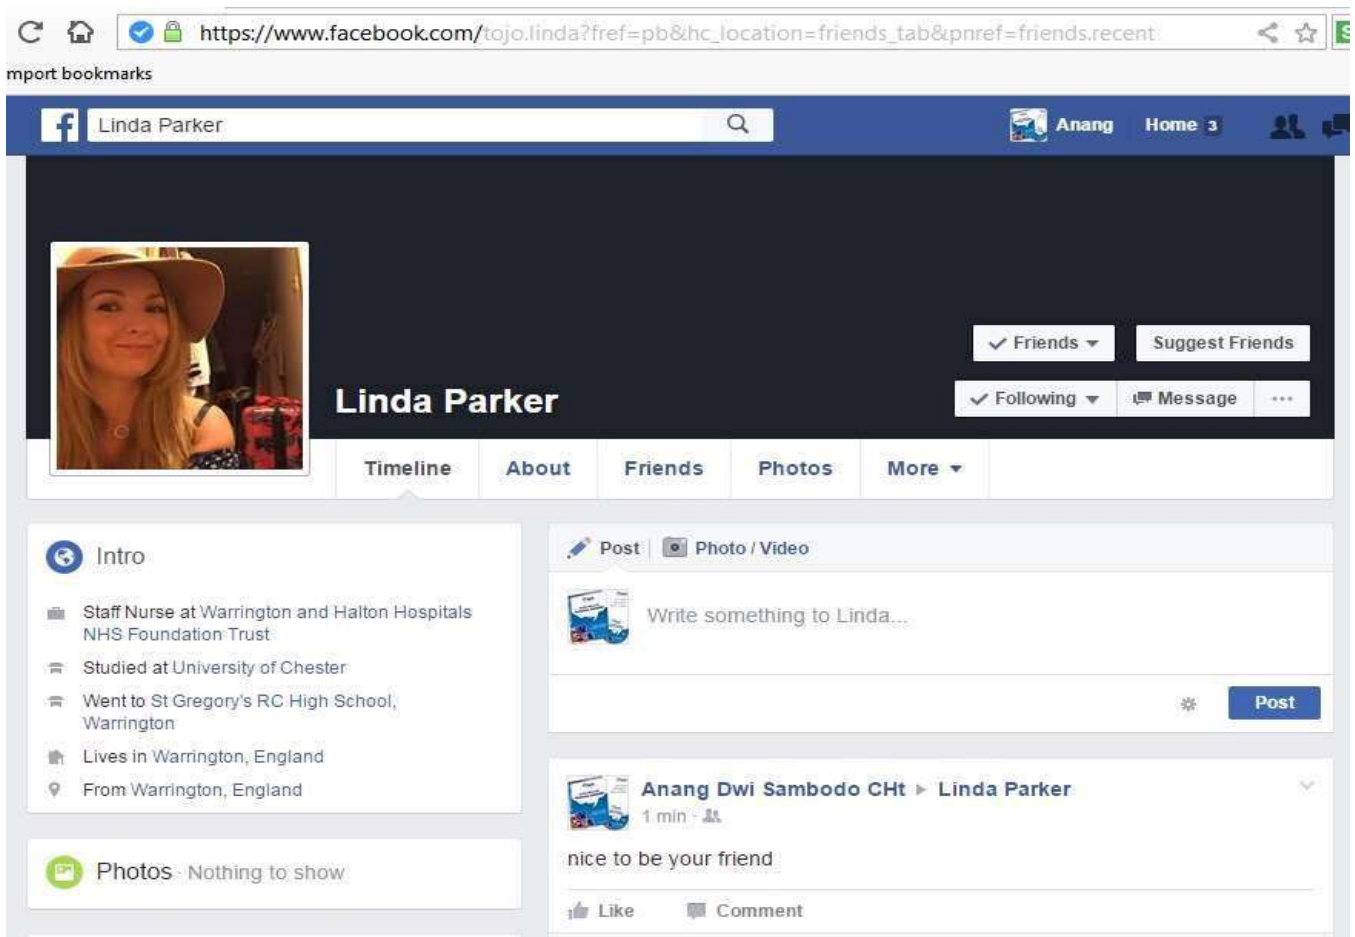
https://www.facebook.com/tojo.linda?fref=pb&hc_location=friends_tab&pnref=friends.recent

mport bookmarks

Linda Parker

Anang Home 3

Friends Suggest Friends

Linda Parker

Following Message ···

Timeline About Friends Photos More

Intro

Staff Nurse at Warrington and Halton Hospitals NHS Foundation Trust

Studied at University of Chester

Went to St Gregory's RC High School, Warrington

Lives in Warrington, England

From Warrington, England

Photos · Nothing to show

Post | Photo / Video

Write something to Linda...

Post

Anang Dwi Sambodo CHt ▸ Linda Parker

1 min ·

nice to be your friend

Like Comment